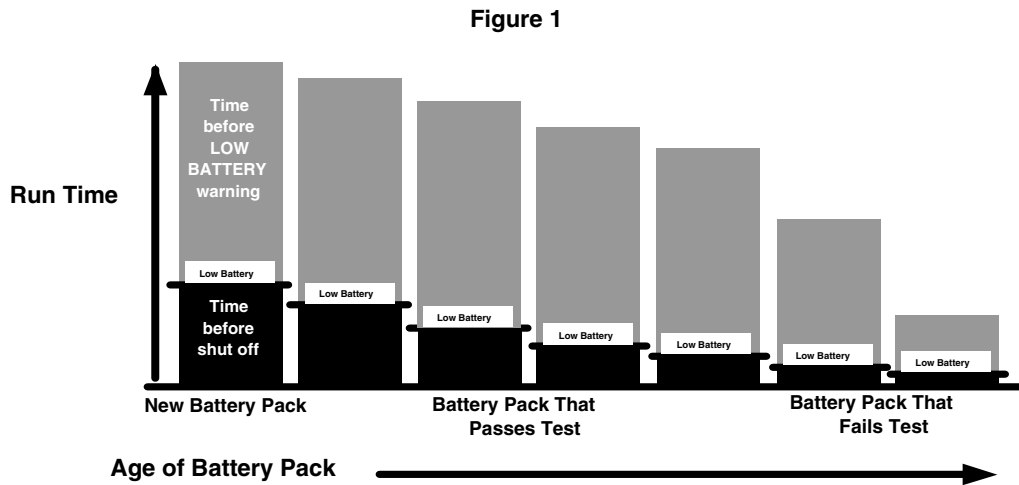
Figure 1

Run Time

Time before LOW BATTERY warning

Low Battery

Time before shut off

Low Battery

Low Battery

Low Battery

Low Battery

Low Battery

Low Battery

New Battery Pack

Battery Pack That Passes Test

Battery Pack That Fails Test

Age of Battery Pack